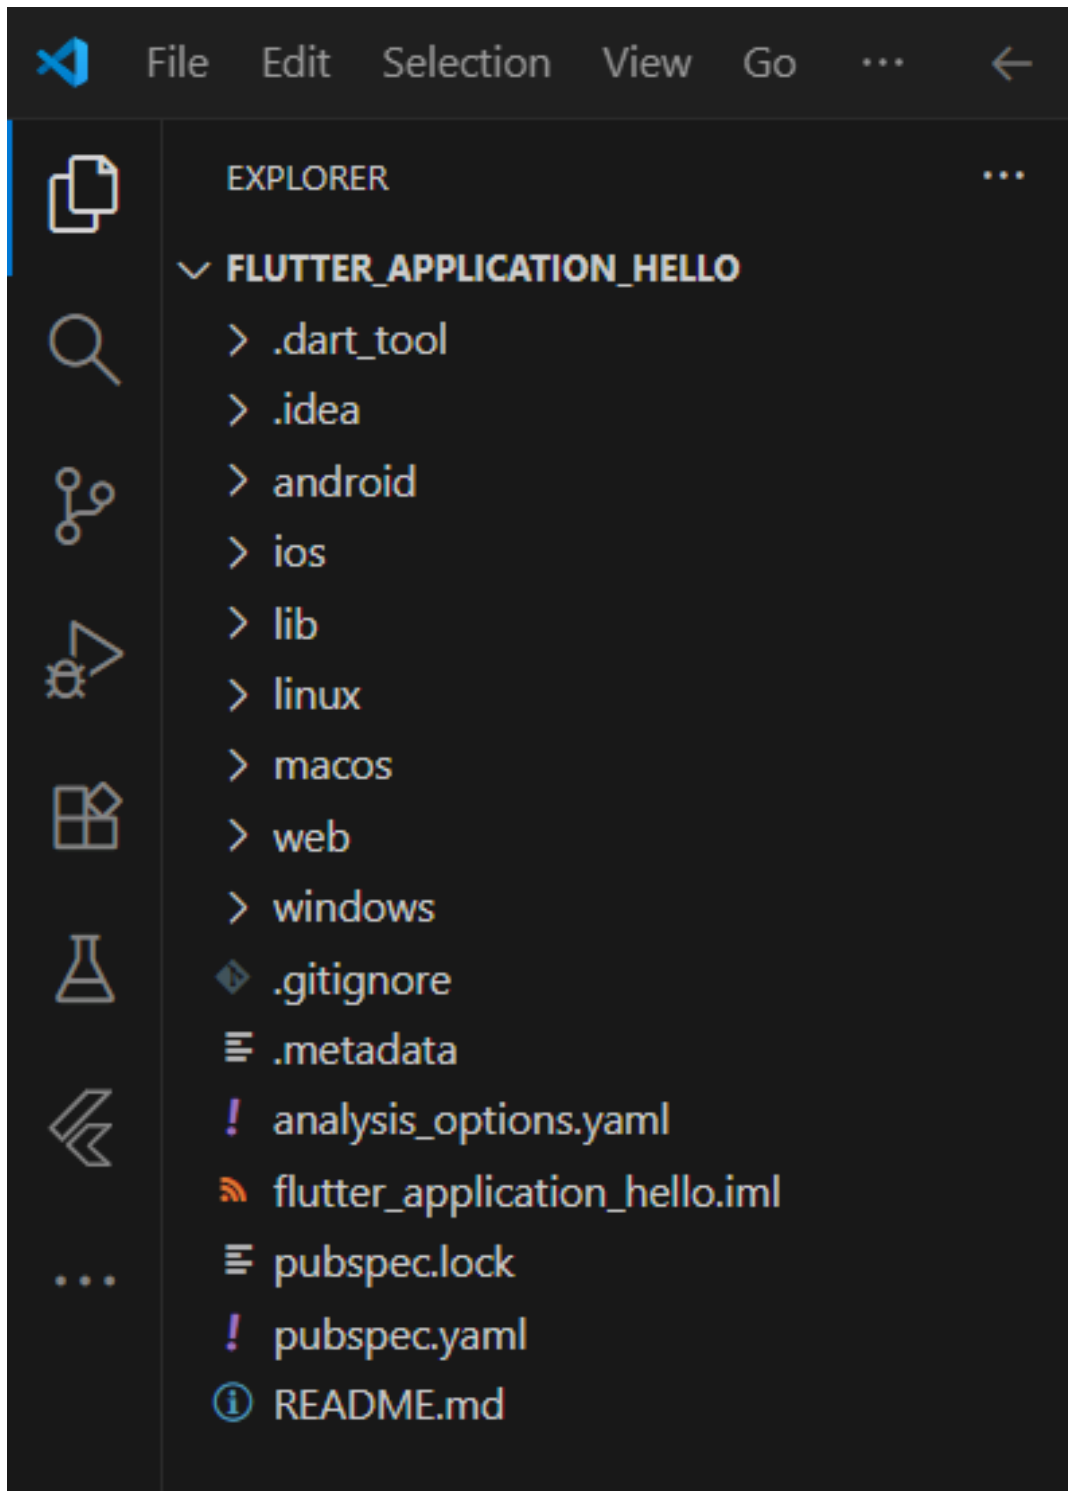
File Edit Selection View Go ...

EXPLORER ...

FLUTTER_APPLICATION_HELLO
.dart_tool
.idea
android
ios
lib
linux
macos
web
windows
.gitignore
.metadata
analysis_options.yaml
flutter_application_hello.iml
pubspec.lock
pubspec.yaml
README.md